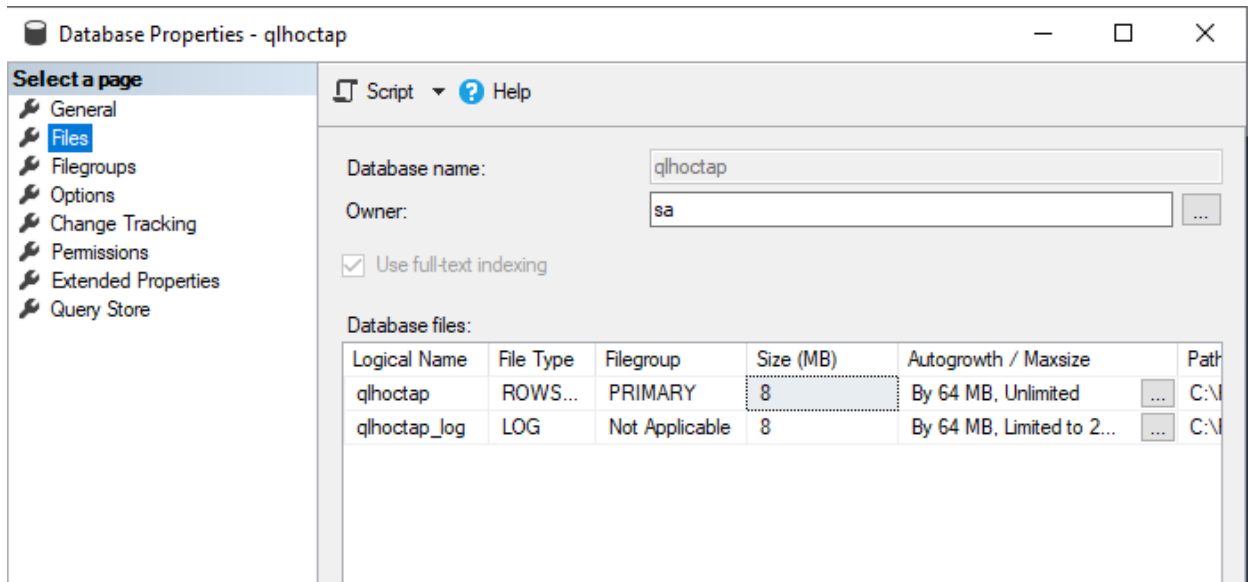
Database Properties - qlhoctap

Select a page
General
Files
Filegroups
Options
Change Tracking
Permissions
Extended Properties
Query Store

Script Help

Database name: qlhoctap
Owner: sa ...

Use full-text indexing

Database files:

| Logical Name | File Type | Filegroup | Size (MB) | Autogrowth / Maxsize | Path |
|---|---|---|---|---|---|
| qlhoctap | ROWS... | PRIMARY | 8 | By 64 MB, Unlimited ... | C:\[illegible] |
| qlhoctap_log | LOG | Not Applicable | 8 | By 64 MB, Limited to 2... ... | C:\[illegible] |